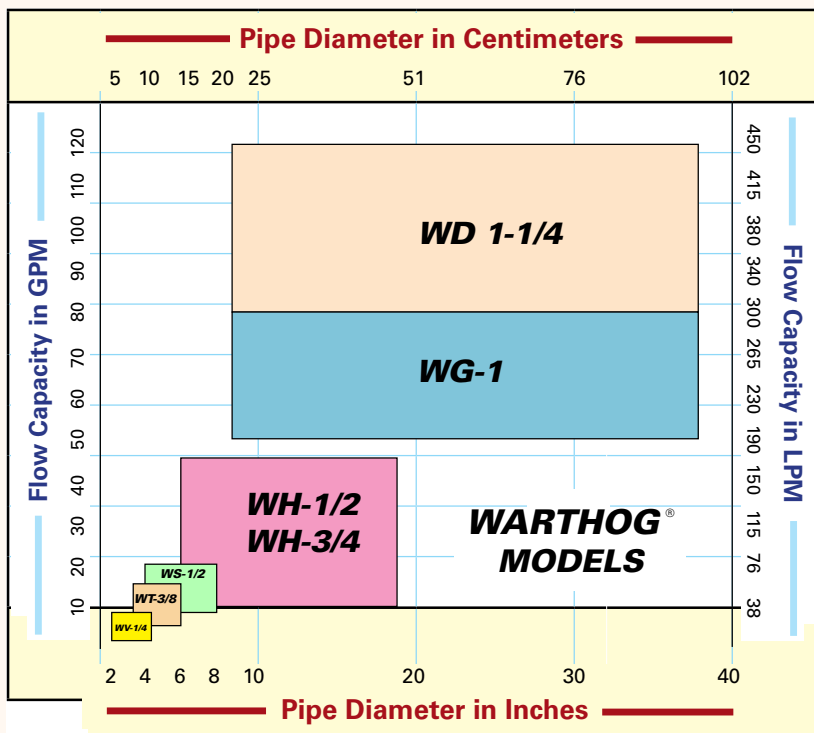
Pipe Diameter in Centimeters

5 10 15 20 25 51 76 102

Flow Capacity in GPM

120 110 100 90 80 70 60 50 40 30 20 10

Flow Capacity in LPM

450 415 380 340 300 265 230 190 150 115 76 38

WD 1-1/4

WG-1

WH-1/2
WH-3/4

WARTHOG®
MODELS

WS-1/2

WT-3/8

WV-1/4

2 4 6 8 10 20 30 40

Pipe Diameter in Inches